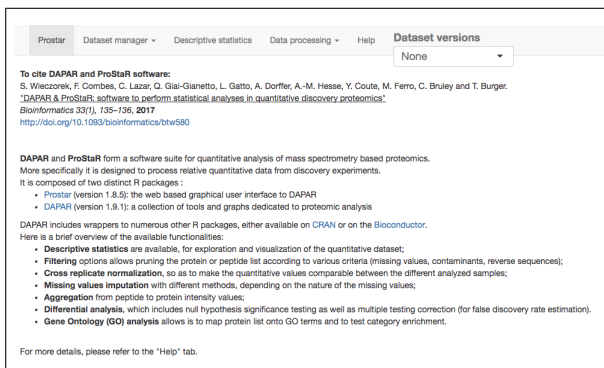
Prostar Dataset manager ▾ Descriptive statistics Data processing ▾ Help Dataset versions

None ▾

**To cite DAPAR and ProStaR software:**
S. Wieczorek, F. Combes, C. Lazar, Q. Giai-Gianetto, L. Gatto, A. Dorffer, A.-M. Hesse, Y. Coute, M. Ferro, C. Bruley and T. Burger.
"DAPAR & ProStaR: software to perform statistical analyses in quantitative discovery proteomics"
*Bioinformatics 33(1), 135–136,* **2017**
http://doi.org/10.1093/bioinformatics/btw580

**DAPAR** and **ProStaR** form a software suite for quantitative analysis of mass spectrometry based proteomics.
More specifically it is designed to process relative quantitative data from discovery experiments.
It is composed of two distinct R packages :
- Prostar (version 1.8.5): the web based graphical user interface to DAPAR
- DAPAR (version 1.9.1): a collection of tools and graphs dedicated to proteomic analysis

DAPAR includes wrappers to numerous other R packages, either available on CRAN or on the Bioconductor.
Here is a brief overview of the available functionalities:
- **Descriptive statistics** are available, for exploration and visualization of the quantitative dataset;
- **Filtering** options allows pruning the protein or peptide list according to various criteria (missing values, contaminants, reverse sequences);
- **Cross replicate normalization**, so as to make the quantitative values comparable between the different analyzed samples;
- **Missing values imputation** with different methods, depending on the nature of the missing values;
- **Aggregation** from peptide to protein intensity values;
- **Differential analysis**, which includes null hypothesis significance testing as well as multiple testing correction (for false discovery rate estimation).
- **Gene Ontology (GO) analysis** allows to map protein list onto GO terms and to test category enrichment.

For more details, please refer to the "Help" tab.